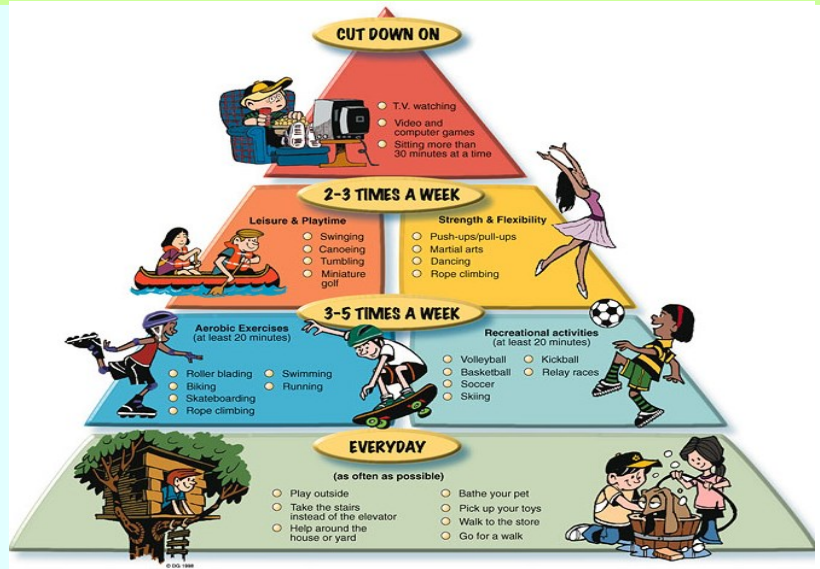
CUT DOWN ON

T.V. watching
Video and computer games
Sitting more than 30 minutes at a time

2-3 TIMES A WEEK

Leisure & Playtime
Swinging
Canoeing
Tumbling
Miniature golf

Strength & Flexibility
Push-ups/pull-ups
Martial arts
Dancing
Rope climbing

3-5 TIMES A WEEK

Aerobic Exercises
(at least 20 minutes)
Roller blading
Biking
Skateboarding
Rope climbing
Swimming
Running

Recreational activities
(at least 20 minutes)
Volleyball
Basketball
Soccer
Skiing
Kickball
Relay races

EVERYDAY
(as often as possible)

Play outside
Take the stairs instead of the elevator
Help around the house or yard
Bathe your pet
Pick up your toys
Walk to the store
Go for a walk

© DG 1998